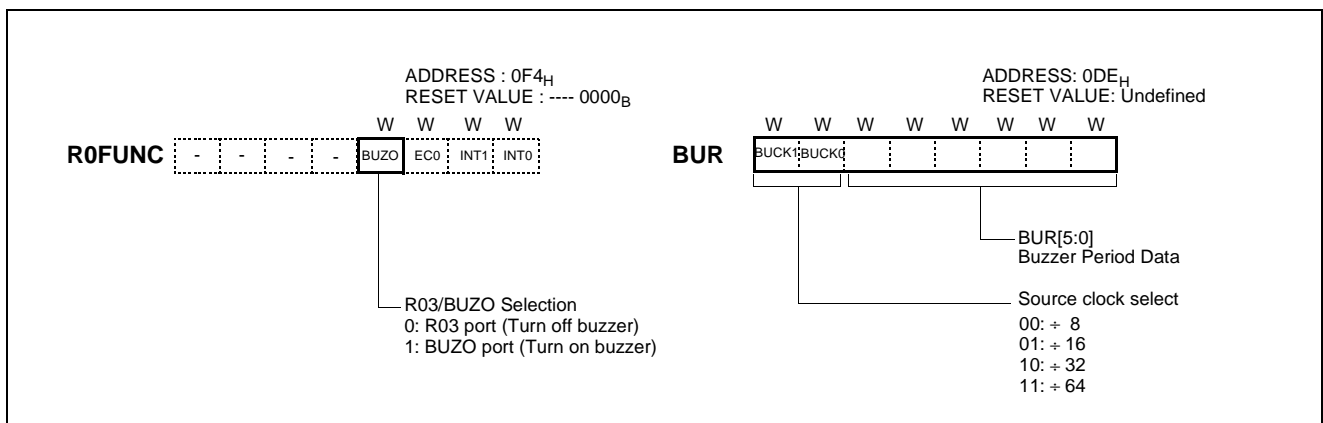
ADDRESS : 0F4$_H$
RESET VALUE : ---- 0000$_B$

W W W W

R0FUNC

| - | - | - | - | BUZO | EC0 | INT1 | INT0 |
|---|---|---|---|---|---|---|---|

R03/BUZO Selection
0: R03 port (Turn off buzzer)
1: BUZO port (Turn on buzzer)

ADDRESS: 0DE$_H$
RESET VALUE: Undefined

W W W W W W W W

BUR

| BUCK1 | BUCK0 | | | | | | |
|---|---|---|---|---|---|---|---|

BUR[5:0]
Buzzer Period Data

Source clock select
00: $\div$ 8
01: $\div$ 16
10: $\div$ 32
11: $\div$ 64